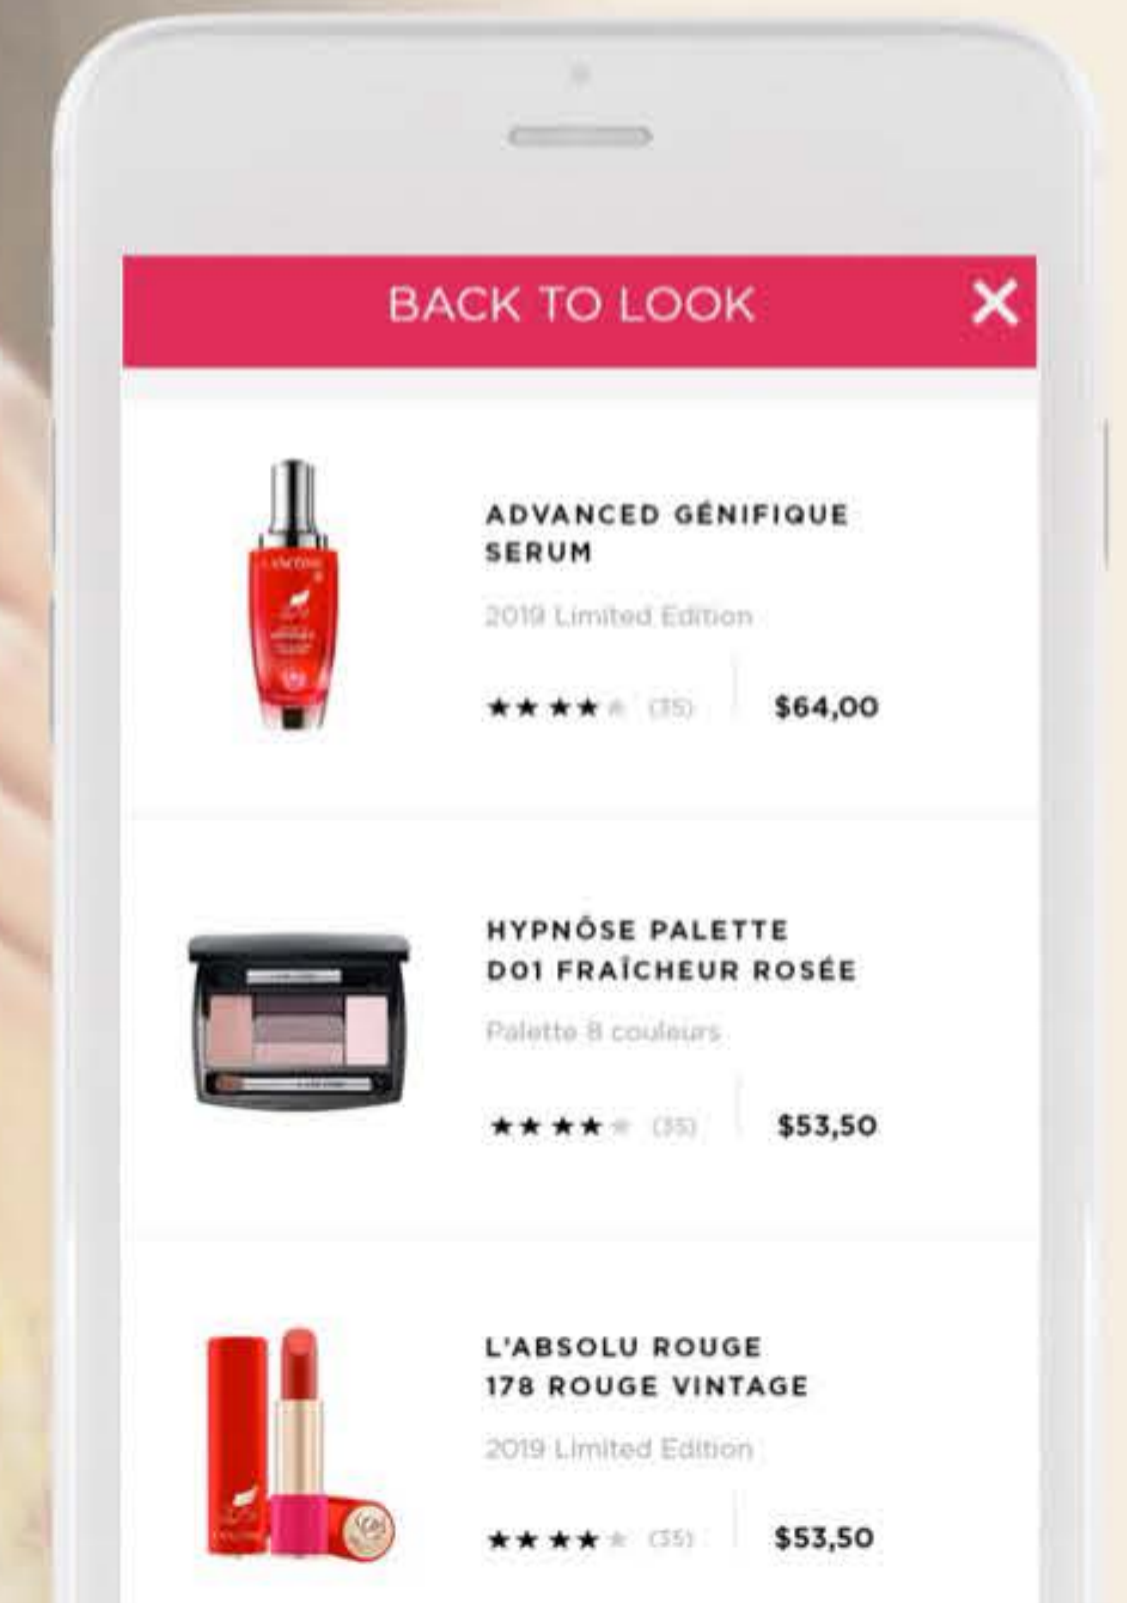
BACK TO LOOK

ADVANCED GÉNIFIQUE SERUM

2019 Limited Edition

★★★★★ (35) $64,00

HYPNÔSE PALETTE D01 FRAÎCHEUR ROSÉE

Palette 8 couleurs

★★★★★ (35) $53,50

L'ABSOLU ROUGE 178 ROUGE VINTAGE

2019 Limited Edition

★★★★★ (35) $53,50